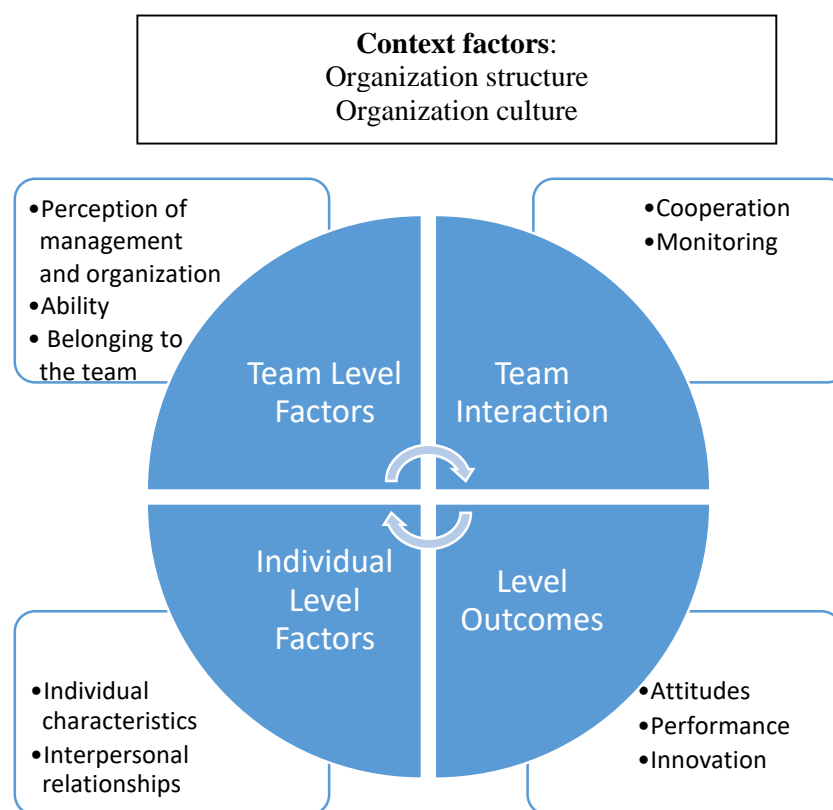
**Context factors**:
Organization structure
Organization culture

•Perception of management and organization
•Ability
• Belonging to the team

•Cooperation
•Monitoring

Team Level Factors

Team Interaction

Individual Level Factors

Level Outcomes

•Individual characteristics
•Interpersonal relationships

•Attitudes
•Performance
•Innovation